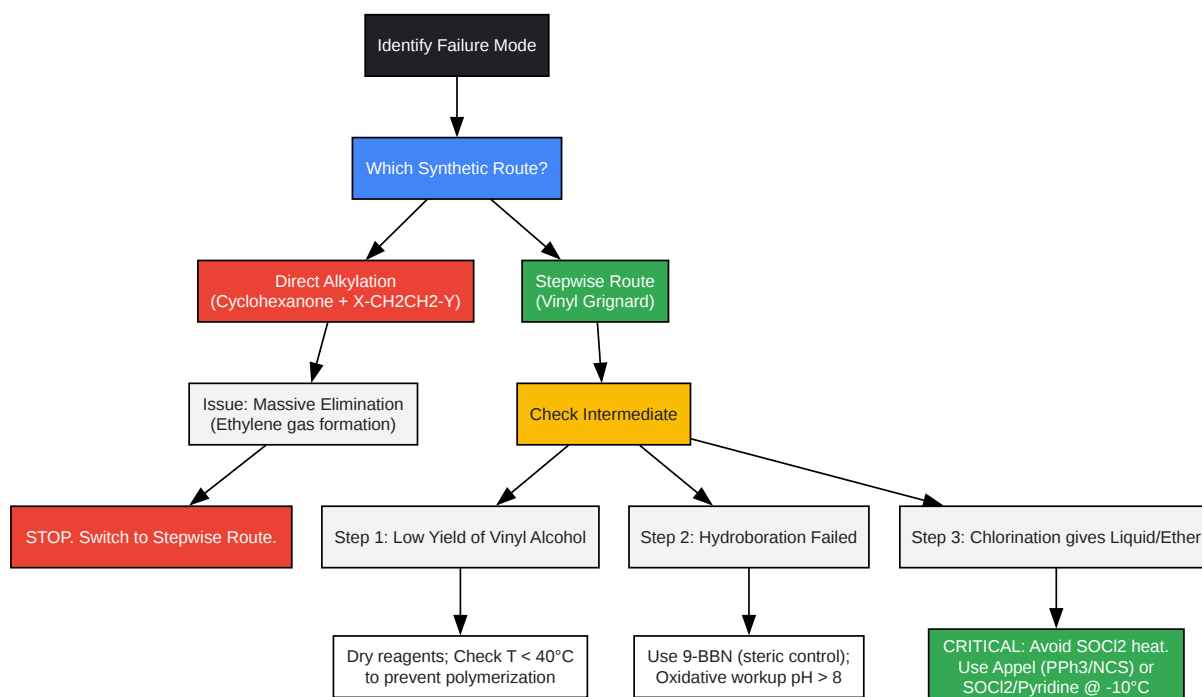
Identify Failure Mode

Which Synthetic Route?

Direct Alkylation
(Cyclohexanone + X-CH2CH2-Y)

Stepwise Route
(Vinyl Grignard)

Issue: Massive Elimination
(Ethylene gas formation)

Check Intermediate

STOP. Switch to Stepwise Route.

Step 1: Low Yield of Vinyl Alcohol

Step 2: Hydroboration Failed

Step 3: Chlorination gives Liquid/Ether

Dry reagents; Check T < 40°C
to prevent polymerization

Use 9-BBN (steric control);
Oxidative workup pH > 8

CRITICAL: Avoid SOCl2 heat.
Use Appel (PPh3/NCS) or
SOCl2/Pyridine @ -10°C